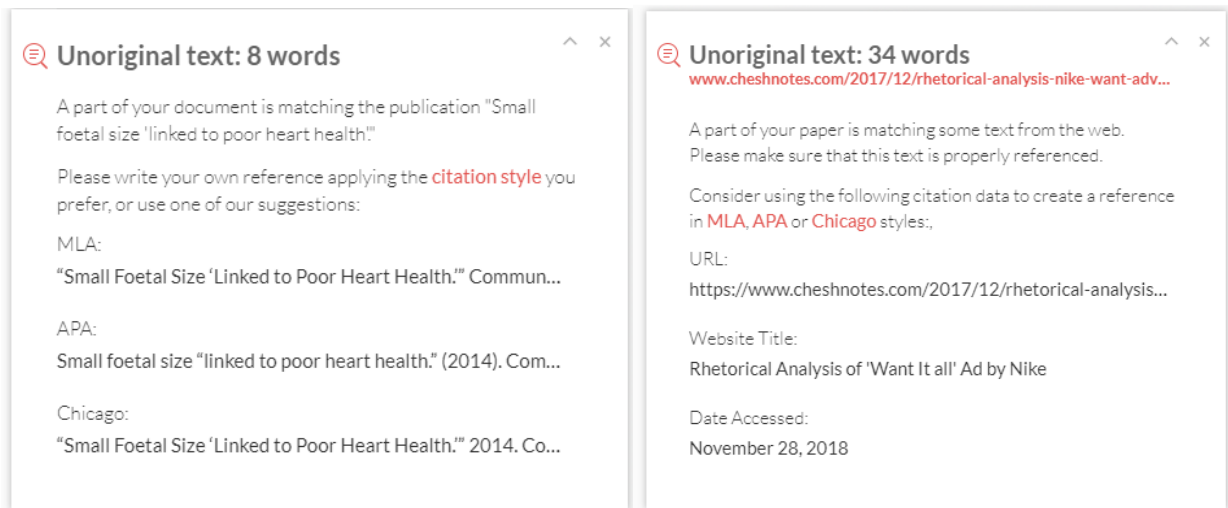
Unoriginal text: 8 words

A part of your document is matching the publication "Small foetal size 'linked to poor heart health'."

Please write your own reference applying the citation style you prefer, or use one of our suggestions:

MLA:
“Small Foetal Size ‘Linked to Poor Heart Health.’” Commun...

APA:
Small foetal size “linked to poor heart health.” (2014). Com...

Chicago:
“Small Foetal Size ‘Linked to Poor Heart Health.’” 2014. Co...

Unoriginal text: 34 words
www.cheshnotes.com/2017/12/rhetorical-analysis-nike-want-adv...

A part of your paper is matching some text from the web. Please make sure that this text is properly referenced.

Consider using the following citation data to create a reference in MLA, APA or Chicago styles:,

URL:
https://www.cheshnotes.com/2017/12/rhetorical-analysis...

Website Title:
Rhetorical Analysis of 'Want It all' Ad by Nike

Date Accessed:
November 28, 2018